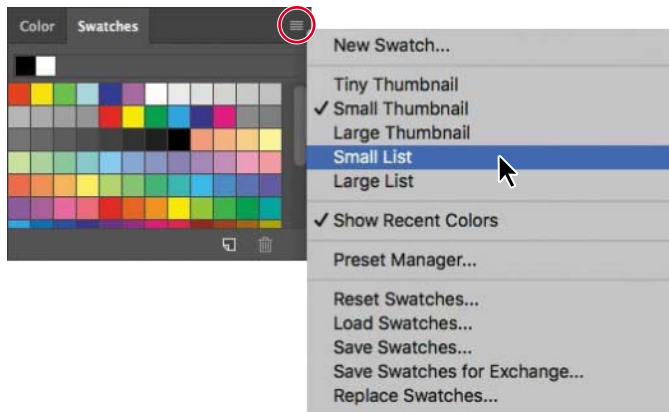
Color Swatches

New Swatch...

Tiny Thumbnail
✓ Small Thumbnail
Large Thumbnail
Small List
Large List

✓ Show Recent Colors

Preset Manager...

Reset Swatches...
Load Swatches...
Save Swatches...
Save Swatches for Exchange...
Replace Swatches...